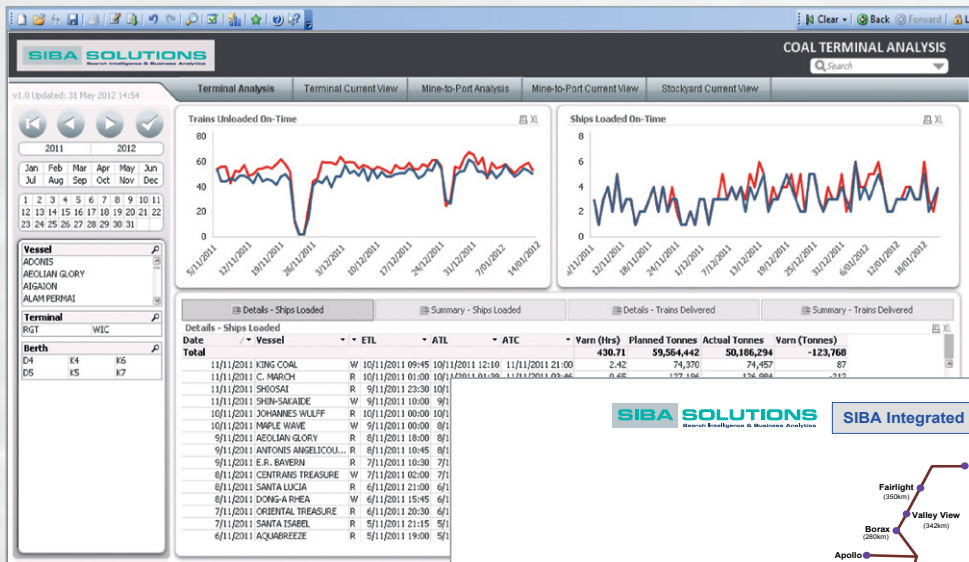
Clear Back Forward

SIBA SOLUTIONS
Search Intelligence & Business Analytics

COAL TERMINAL ANALYSIS

Search

v1.0 Updated: 31 May 2012 14:54

Terminal Analysis | Terminal Current View | Mine-to-Port Analysis | Mine-to-Port Current View | Stockyard Current View

2011 2012

Jan Feb Mar Apr May Jun
Jul Aug Sep Oct Nov Dec

1 2 3 4 5 6 7 8 9 10 11
12 13 14 15 16 17 18 19 20 21 22
23 24 25 26 27 28 29 30 31

Vessel
ADONIS
AEOLIAN GLORY
AIGAION
ALAM PERMAI

Terminal
RGT WIC

Berth
D4 K4 K6
D5 K5 K7

Trains Unloaded On-Time

80
60
40
20
0

5/11/2011 12/11/2011 19/11/2011 26/11/2011 3/12/2011 10/12/2011 17/12/2011 24/12/2011 31/12/2011 7/01/2012 14/01/2012

Ships Loaded On-Time

8
6
4
2
0

5/11/2011 12/11/2011 18/11/2011 24/11/2011 1/12/2011 7/12/2011 13/12/2011 19/12/2011 25/12/2011 31/12/2011 6/01/2012 12/01/2012 18/01/2012

Details - Ships Loaded | Summary - Ships Loaded | Details - Trains Delivered | Summary - Trains Delivered

Details - Ships Loaded

| Date | Vessel | | ETL | ATL | ATC | Varn (Hrs) | Planned Tonnes | Actual Tonnes | Varn (Tonnes) |
|---|---|---|---|---|---|---|---|---|---|
| Total | | | | | | 430.71 | 59,564,442 | 50,186,294 | -123,768 |
| 11/11/2011 | KING COAL | W | 10/11/2011 09:45 | 10/11/2011 12:10 | 11/11/2011 21:00 | 2.42 | 74,370 | 74,457 | 87 |
| 11/11/2011 | C. MARCH | R | 10/11/2011 01:00 | 10/11/2011 01:39 | 11/11/2011 03:46 | 0.65 | 127,196 | 126,984 | -212 |
| 11/11/2011 | SHIOSAI | R | 9/11/2011 23:30 | 10/11/2011 | | | | | |
| 11/11/2011 | SHIN-SAKAIDE | W | 9/11/2011 10:00 | 9/11/2011 | | | | | |
| 10/11/2011 | JOHANNES WULFF | R | 10/11/2011 00:00 | 10/11/2011 | | | | | |
| 10/11/2011 | MAPLE WAVE | W | 9/11/2011 00:00 | 8/11/2011 | | | | | |
| 9/11/2011 | AEOLIAN GLORY | R | 8/11/2011 18:00 | 8/11/2011 | | | | | |
| 9/11/2011 | ANTONIS ANGELICOU | R | 8/11/2011 10:45 | 8/11/2011 | | | | | |
| 9/11/2011 | E.R. BAYERN | R | 7/11/2011 10:30 | 7/11/2011 | | | | | |
| 8/11/2011 | CENTRANS TREASURE | W | 7/11/2011 02:00 | 7/11/2011 | | | | | |
| 8/11/2011 | SANTA LUCIA | R | 6/11/2011 21:00 | 6/11/2011 | | | | | |
| 8/11/2011 | DONG-A RHEA | W | 6/11/2011 15:45 | 6/11/2011 | | | | | |
| 7/11/2011 | ORIENTAL TREASURE | R | 6/11/2011 20:30 | 6/11/2011 | | | | | |
| 7/11/2011 | SANTA ISABEL | R | 5/11/2011 21:15 | 5/11/2011 | | | | | |
| 6/11/2011 | AQUABREEZE | R | 5/11/2011 10:00 | 5/11/2011 | | | | | |

SIBA SOLUTIONS
Search Intelligence & Business Analytics

SIBA Integrated

Fairlight
(350km)
Valley View
(342km)
Borax
(280km)
Apollo